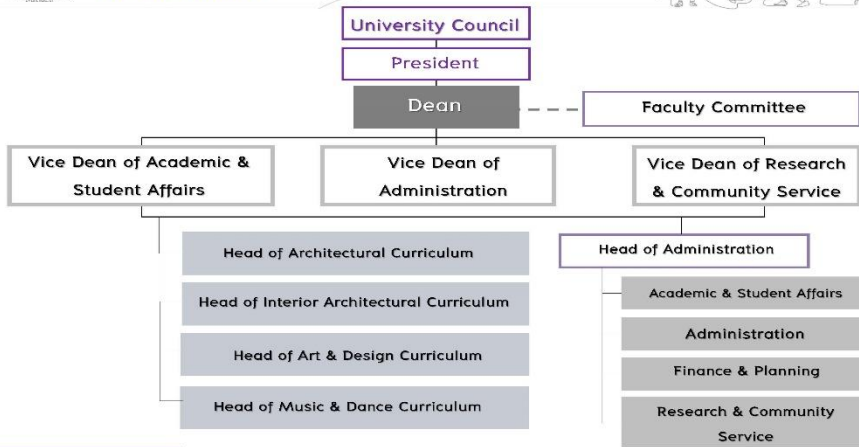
University Council

President

Dean

Faculty Committee

Vice Dean of Academic & Student Affairs

Vice Dean of Administration

Vice Dean of Research & Community Service

Head of Architectural Curriculum

Head of Interior Architectural Curriculum

Head of Art & Design Curriculum

Head of Music & Dance Curriculum

Head of Administration

Academic & Student Affairs

Administration

Finance & Planning

Research & Community Service